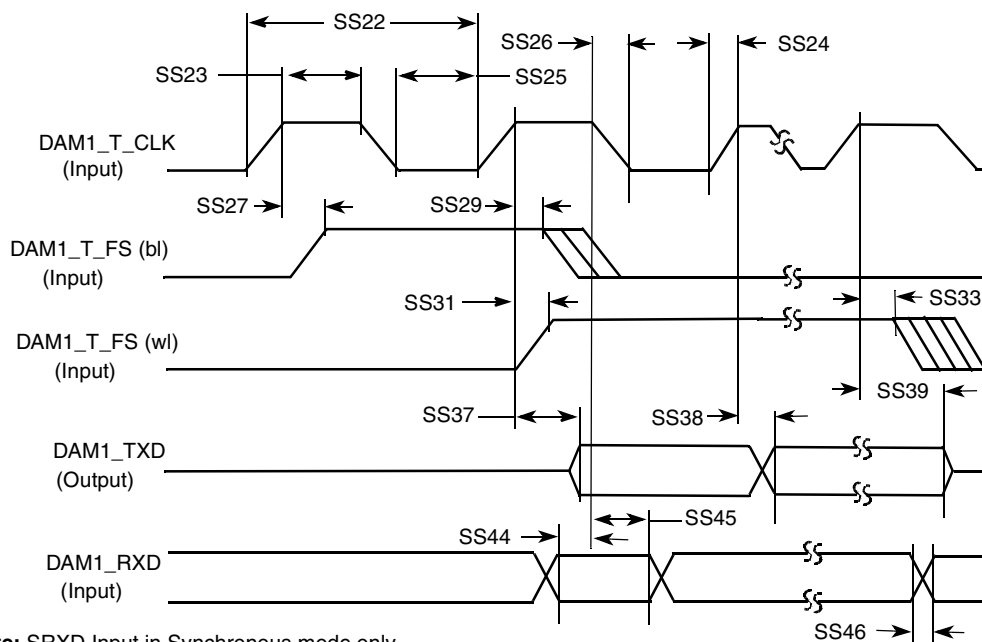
SS22
SS26
SS24
SS23
SS25
DAM1_T_CLK
(Input)
SS27
SS29
DAM1_T_FS (bl)
(Input)
SS31
SS33
DAM1_T_FS (wl)
(Input)
SS39
SS37
SS38
DAM1_TXD
(Output)
SS45
SS44
DAM1_RXD
(Input)
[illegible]e: SRXD Input in Synchronous mode only
SS46